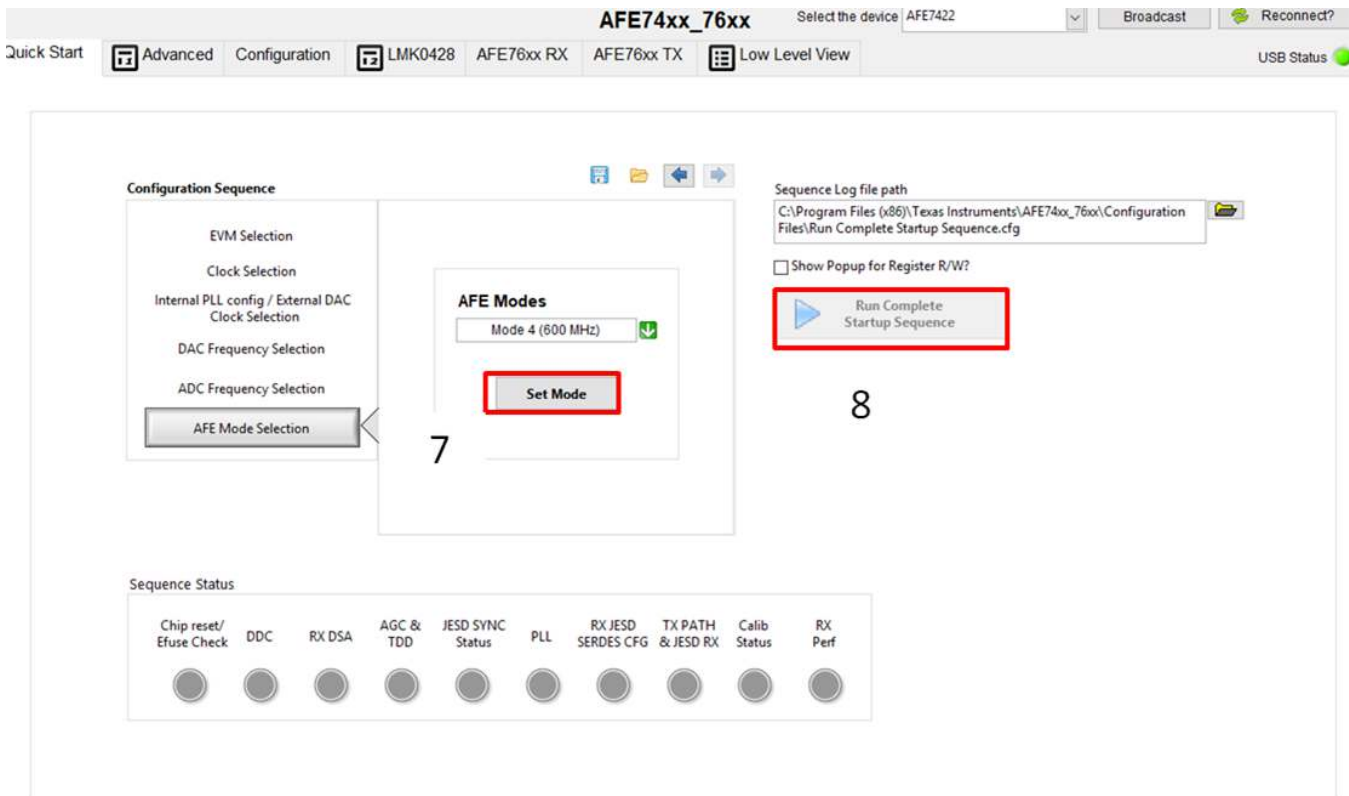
AFE74xx_76xx

Select the device AFE7422

Broadcast

Reconnect?

Quick Start

Advanced

Configuration

LMK0428

AFE76xx RX

AFE76xx TX

Low Level View

USB Status

Configuration Sequence

EVM Selection

Clock Selection

Internal PLL config / External DAC Clock Selection

DAC Frequency Selection

ADC Frequency Selection

AFE Mode Selection

AFE Modes

Mode 4 (600 MHz)

Set Mode

7

Sequence Log file path

C:\Program Files (x86)\Texas Instruments\AFE74xx_76xx\Configuration Files\Run Complete Startup Sequence.cfg

Show Popup for Register R/W?

Run Complete Startup Sequence

8

Sequence Status

| Chip reset/ Efuse Check | DDC | RX DSA | AGC & TDD | JESD SYNC Status | PLL | RX JESD SERDES CFG | TX PATH & JESD RX | Calib Status | RX Perf |
|---|---|---|---|---|---|---|---|---|---|